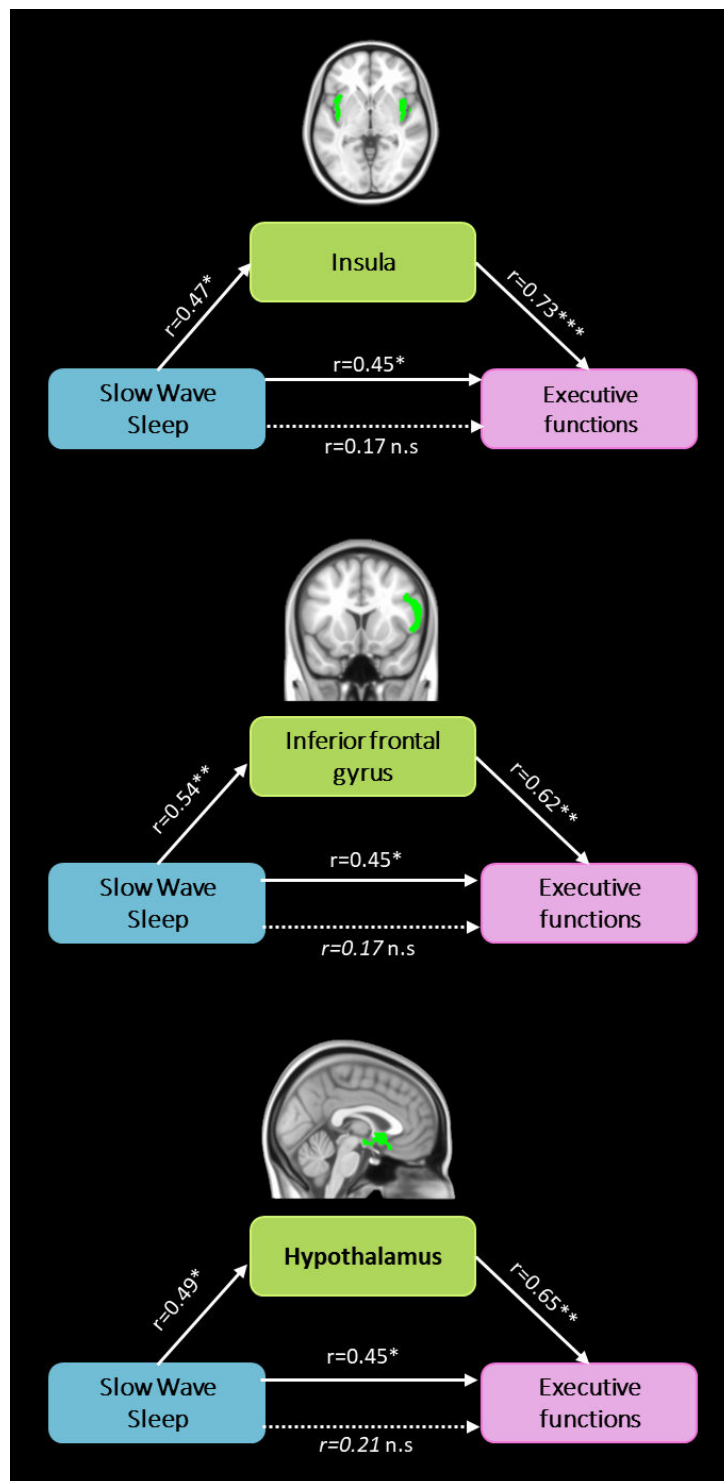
Insula

r=0.47*

r=0.73***

Slow Wave Sleep

r=0.45*

Executive functions

r=0.17 n.s

Inferior frontal gyrus

r=0.54**

r=0.62**

Slow Wave Sleep

r=0.45*

Executive functions

r=0.17 n.s

Hypothalamus

r=0.49*

r=0.65**

Slow Wave Sleep

r=0.45*

Executive functions

r=0.21 n.s